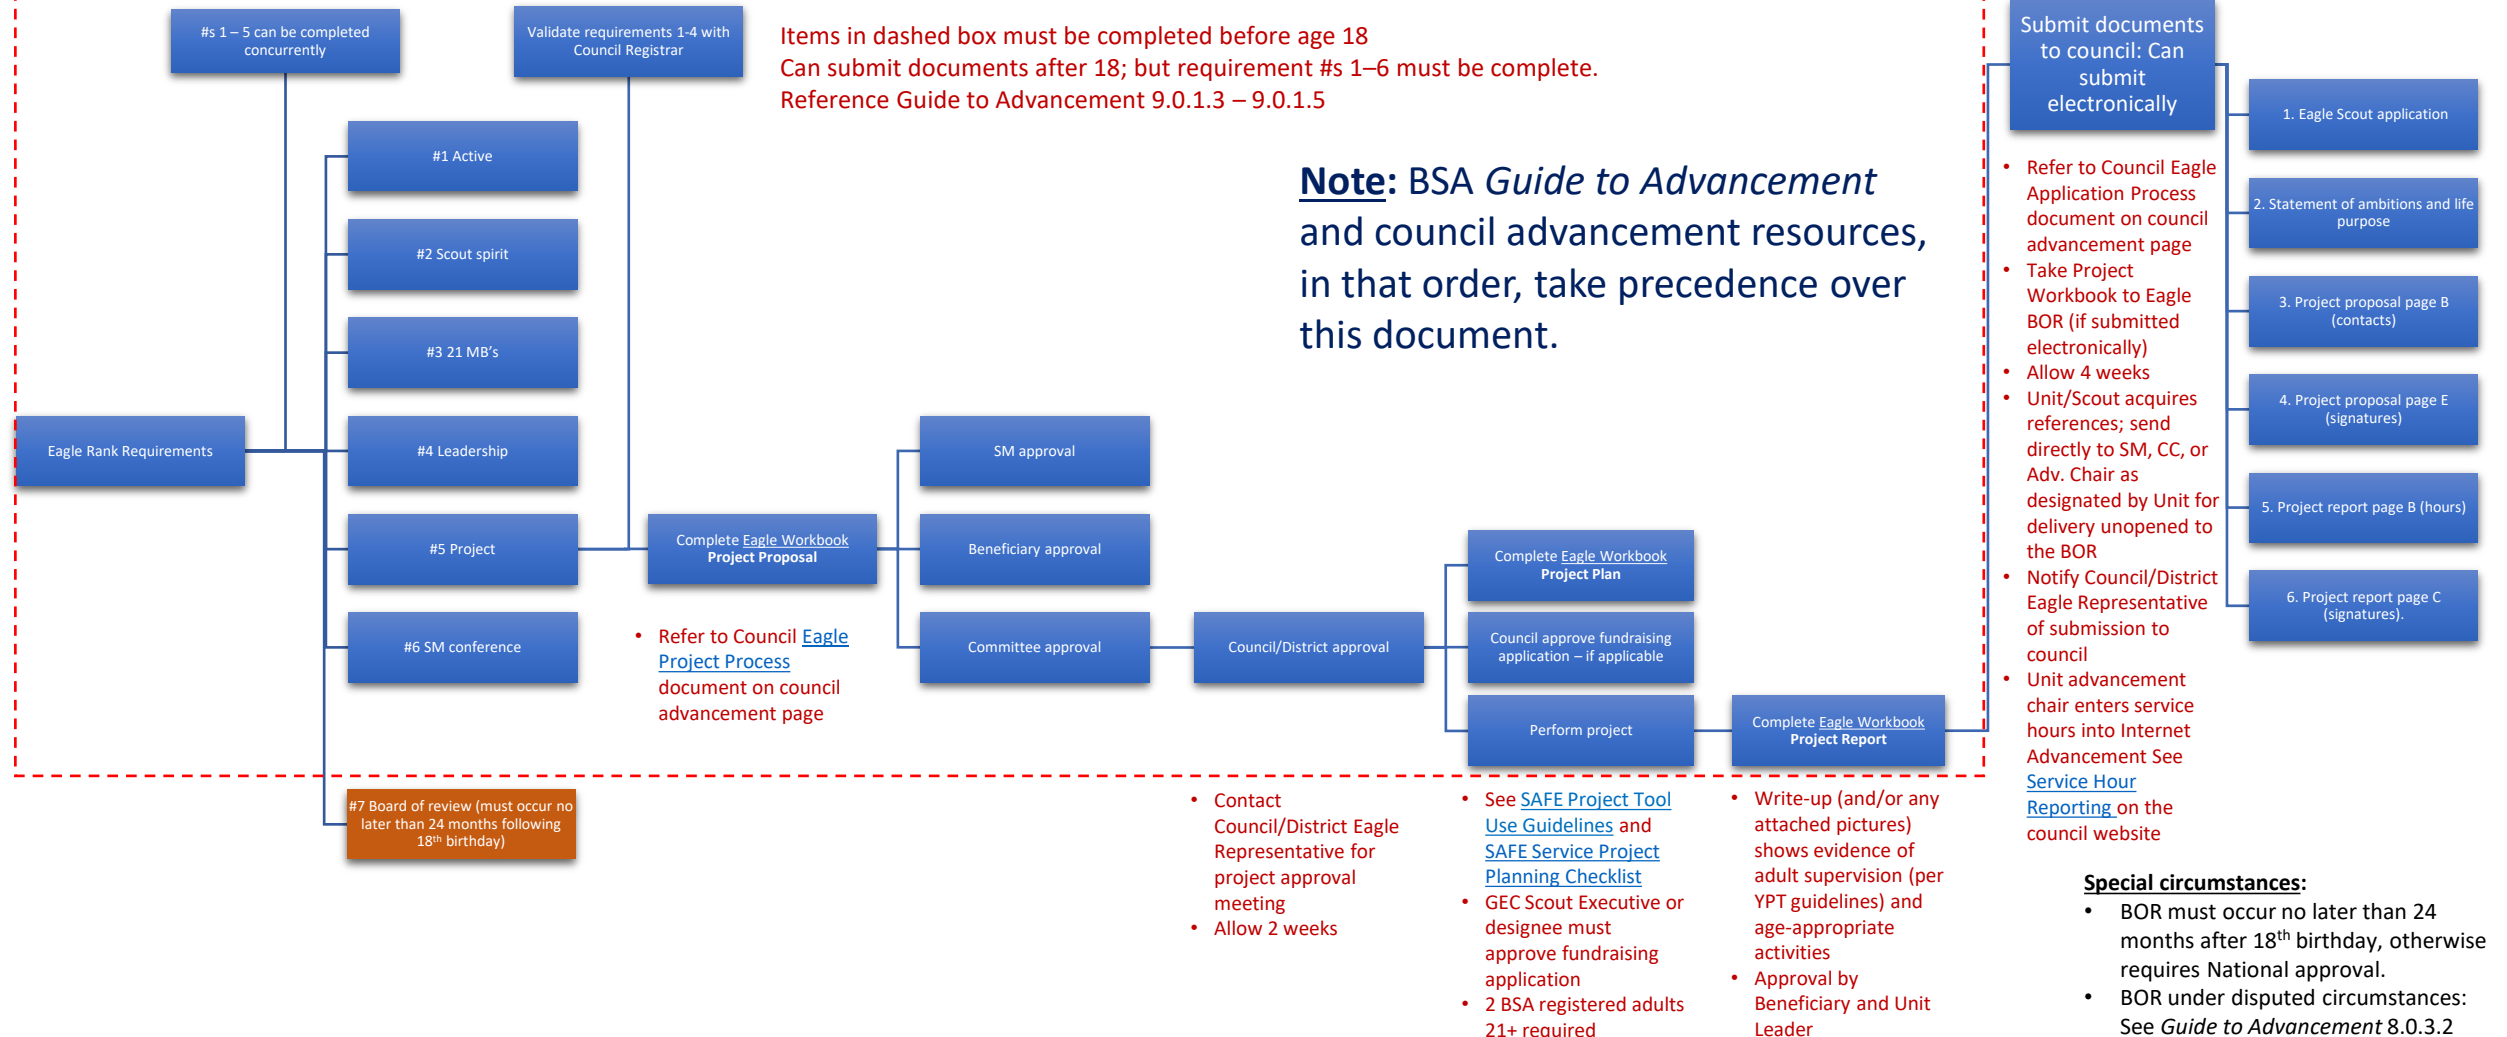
#s 1 – 5 can be completed concurrently

Validate requirements 1-4 with Council Registrar

Items in dashed box must be completed before age 18
Can submit documents after 18; but requirement #s 1–6 must be complete.
Reference Guide to Advancement 9.0.1.3 – 9.0.1.5

Submit documents to council: Can submit electronically

1. Eagle Scout application

2. Statement of ambitions and life purpose

3. Project proposal page B (contacts)

4. Project proposal page E (signatures)

5. Project report page B (hours)

6. Project report page C (signatures).

#1 Active

#2 Scout spirit

#3 21 MB's

#4 Leadership

#5 Project

#6 SM conference

Eagle Rank Requirements

Note: BSA *Guide to Advancement* and council advancement resources, in that order, take precedence over this document.

- Refer to Council Eagle Application Process document on council advancement page
- Take Project Workbook to Eagle BOR (if submitted electronically)
- Allow 4 weeks
- Unit/Scout acquires references; send directly to SM, CC, or Adv. Chair as designated by Unit for delivery unopened to the BOR
- Notify Council/District Eagle Representative of submission to council
- Unit advancement chair enters service hours into Internet Advancement See Service Hour Reporting on the council website

SM approval

Beneficiary approval

Committee approval

Complete Eagle Workbook Project Proposal

Council/District approval

Complete Eagle Workbook Project Plan

Council approve fundraising application – if applicable

Perform project

Complete Eagle Workbook Project Report

- Refer to Council Eagle Project Process document on council advancement page

#7 Board of review (must occur no later than 24 months following 18$^{th}$ birthday)

- Contact Council/District Eagle Representative for project approval meeting
- Allow 2 weeks

- See SAFE Project Tool Use Guidelines and SAFE Service Project Planning Checklist
- GEC Scout Executive or designee must approve fundraising application
- 2 BSA registered adults 21+ required

- Write-up (and/or any attached pictures) shows evidence of adult supervision (per YPT guidelines) and age-appropriate activities
- Approval by Beneficiary and Unit Leader

Special circumstances:
- BOR must occur no later than 24 months after 18$^{th}$ birthday, otherwise requires National approval.
- BOR under disputed circumstances: See *Guide to Advancement* 8.0.3.2